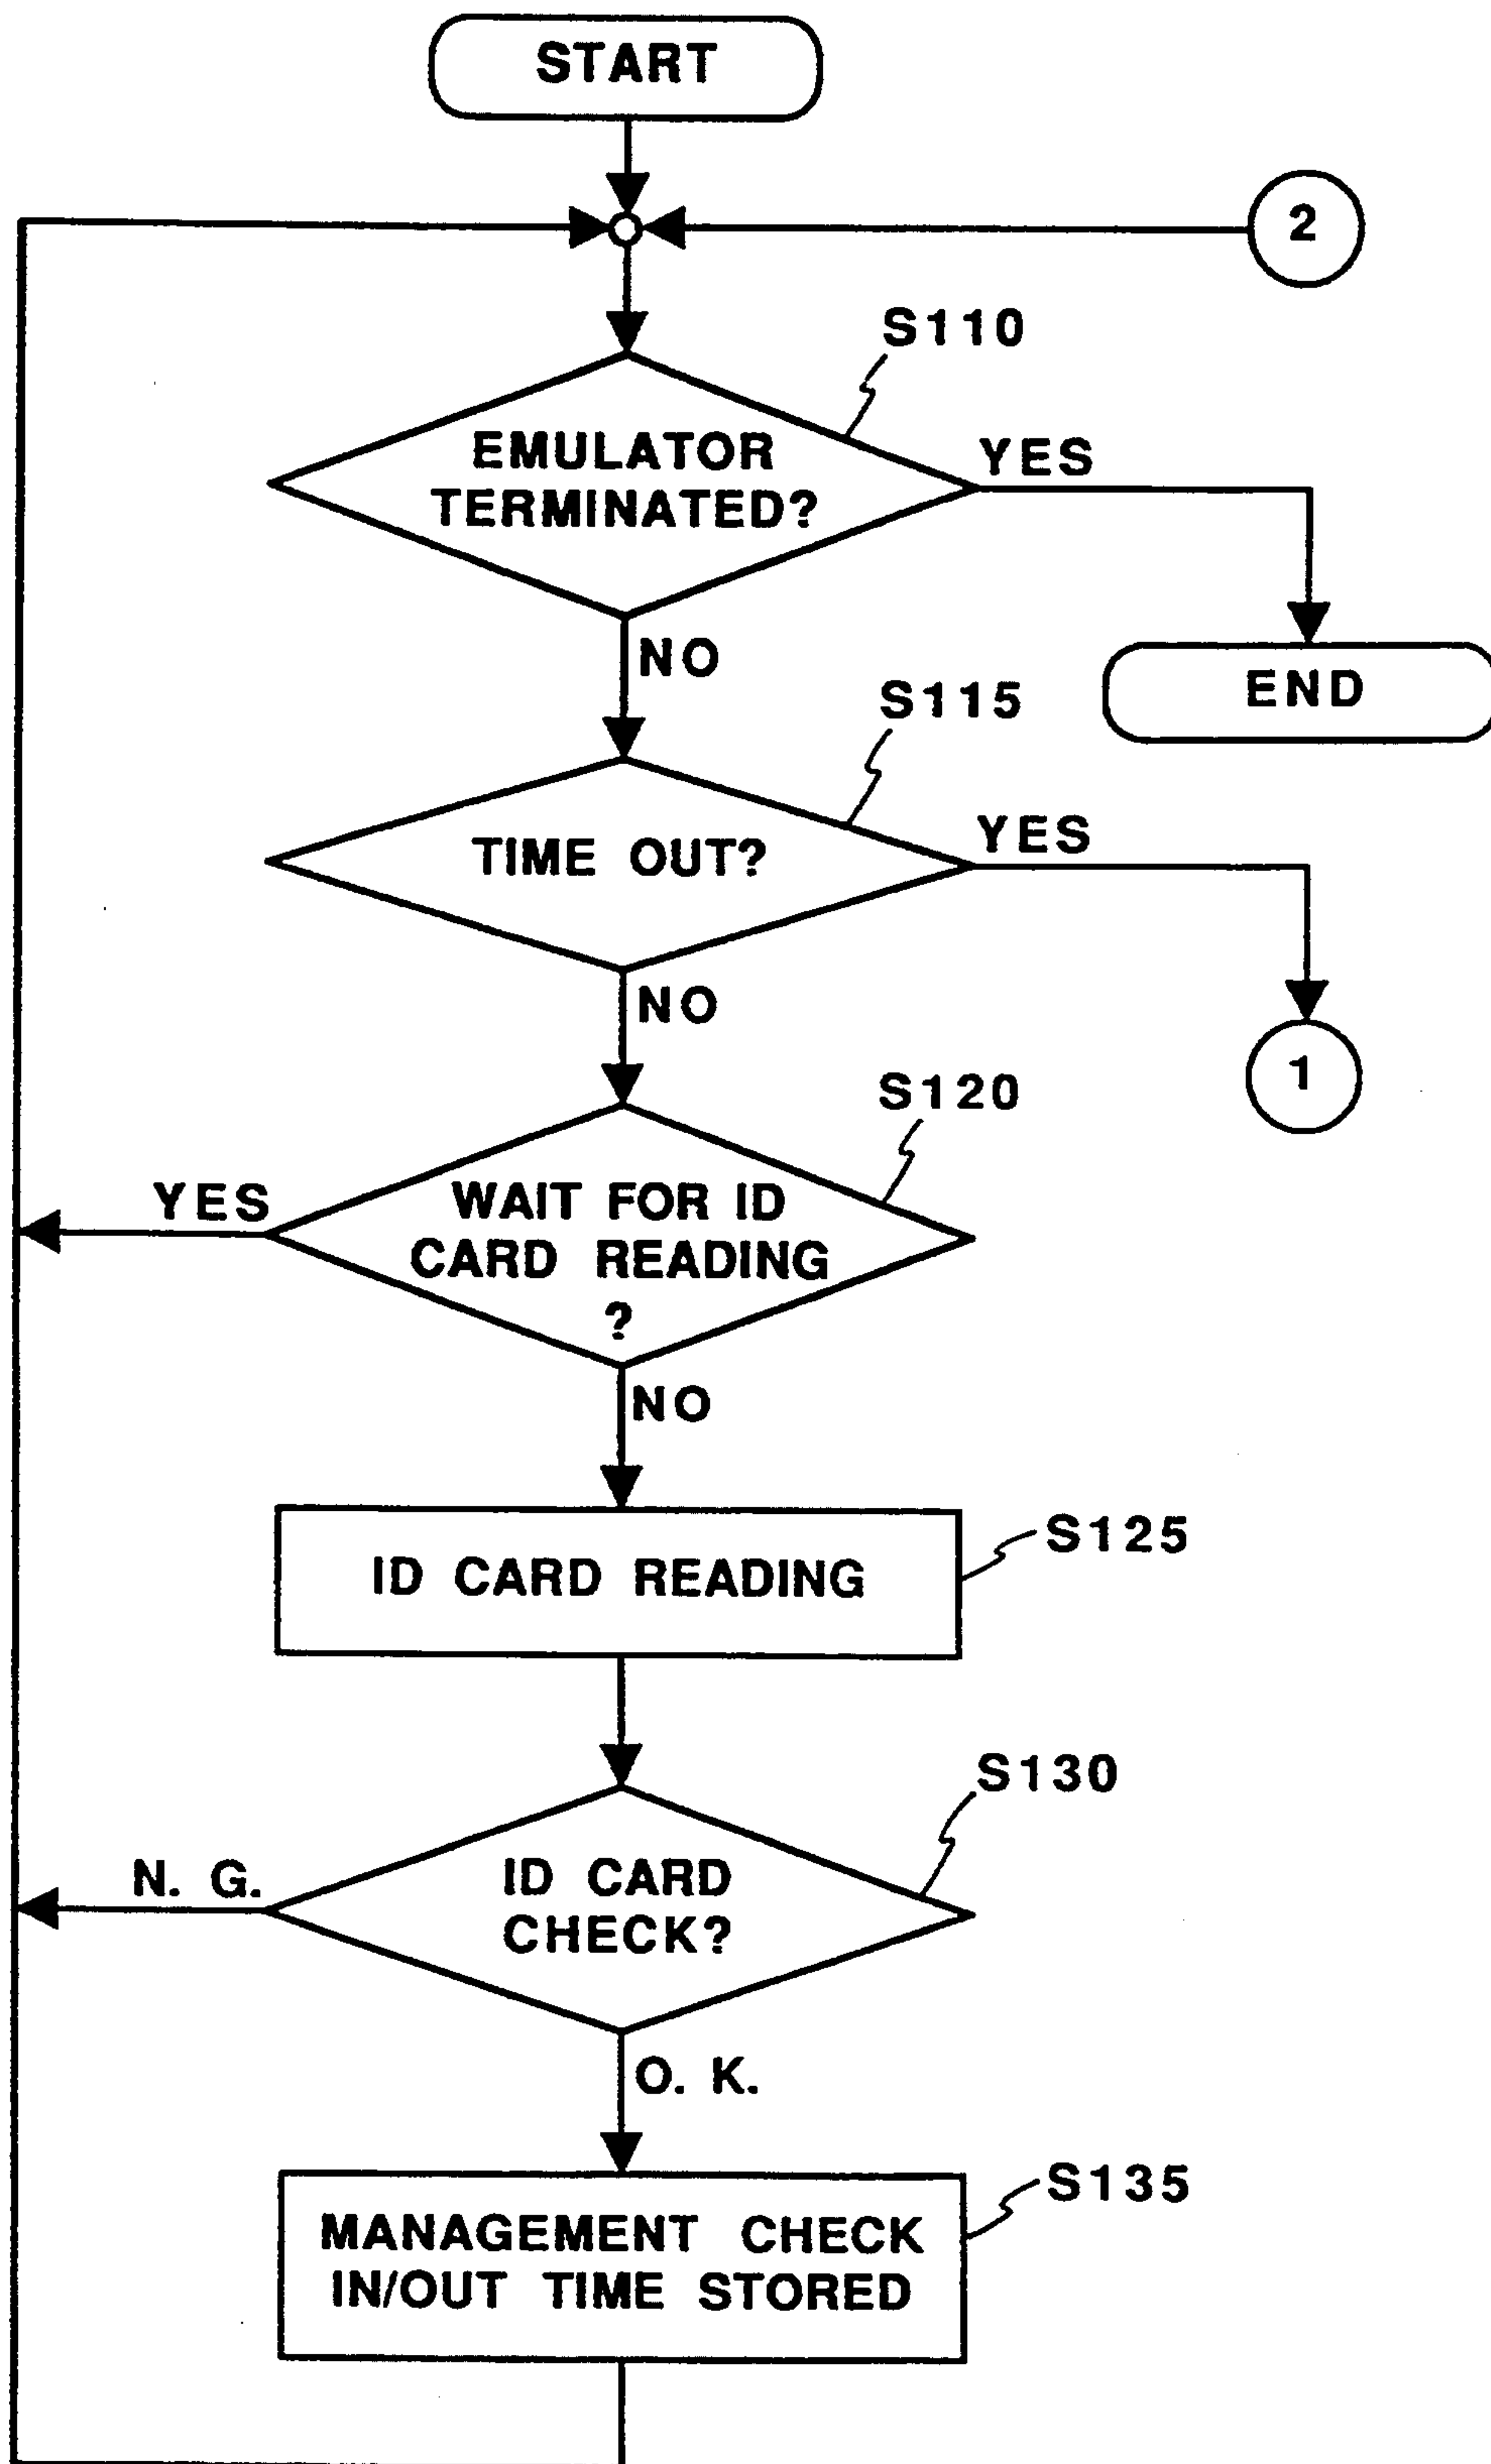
START

2

S110

EMULATOR TERMINATED?

YES

NO

END

S115

TIME OUT?

YES

NO

1

S120

YES

WAIT FOR ID CARD READING ?

NO

ID CARD READING

S125

S130

N. G.

ID CARD CHECK?

O. K.

MANAGEMENT CHECK IN/OUT TIME STORED

S135